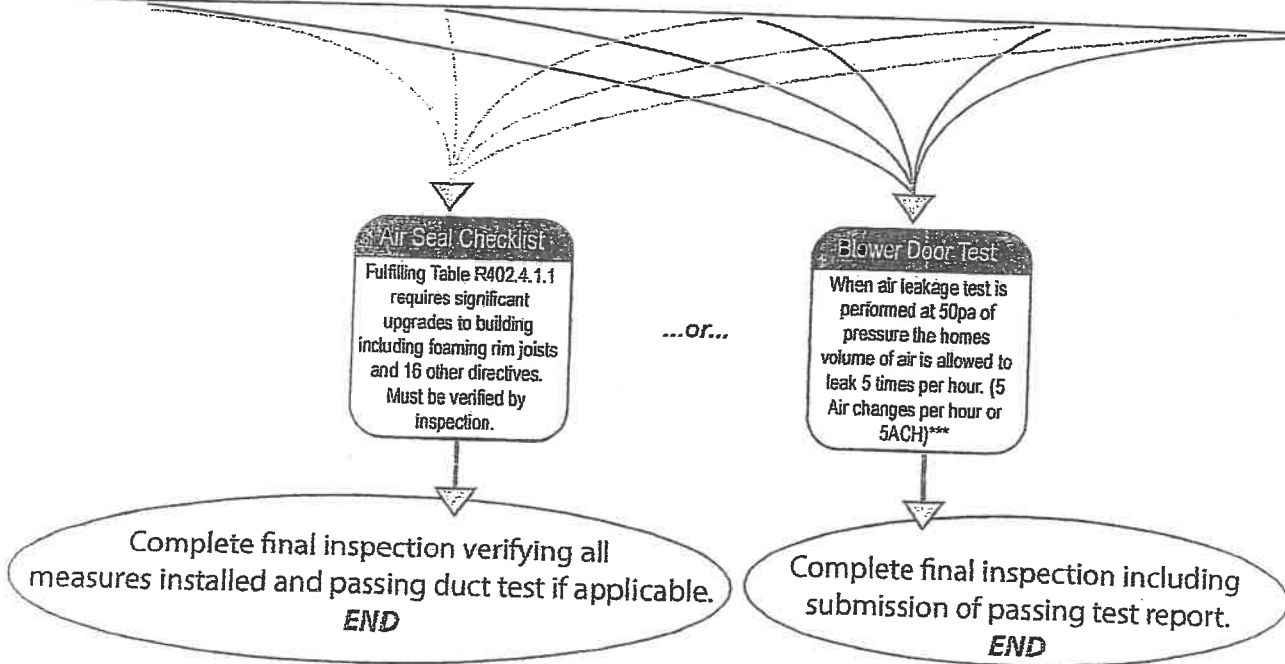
Air Seal Checklist

Fulfilling Table R402.4.1.1 requires significant upgrades to building including foaming rim joists and 16 other directives. Must be verified by inspection.

...or...

Blower Door Test

When air leakage test is performed at 50pa of pressure the homes volume of air is allowed to leak 5 times per hour. (5 Air changes per hour or 5ACH)***

Complete final inspection verifying all measures installed and passing duct test if applicable. END

Complete final inspection including submission of passing test report. END